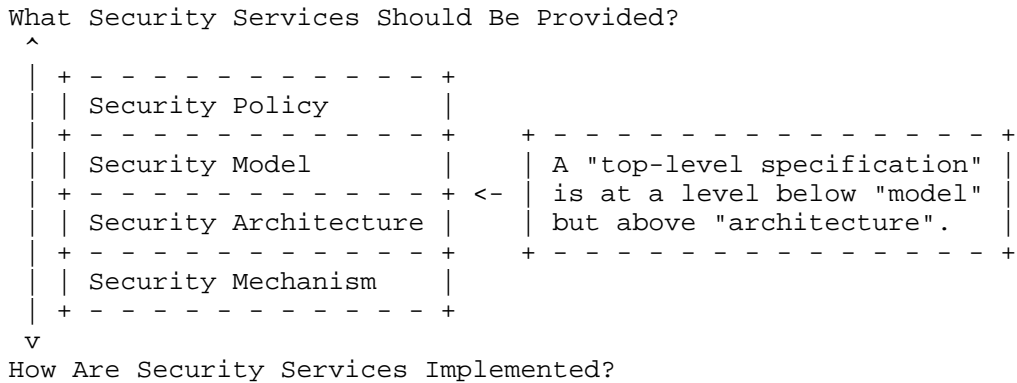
What Security Services Should Be Provided?

Security Policy

Security Model

Security Architecture

Security Mechanism

<-

A "top-level specification" is at a level below "model" but above "architecture".

How Are Security Services Implemented?